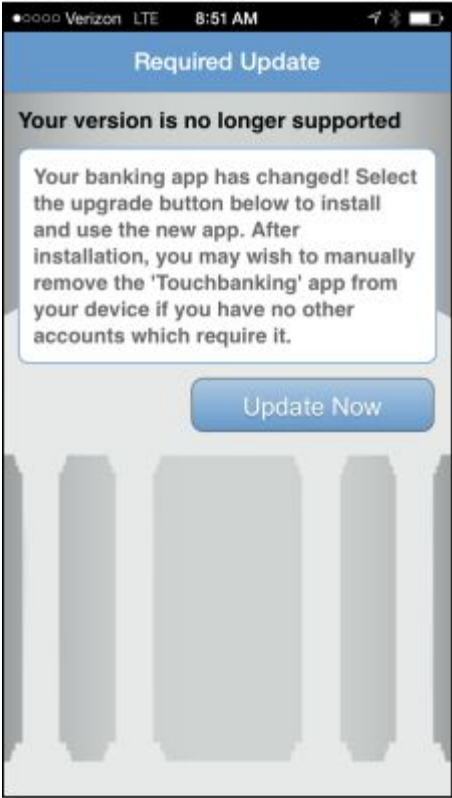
●○○○○ Verizon LTE 8:51 AM

Required Update

Your version is no longer supported

Your banking app has changed! Select the upgrade button below to install and use the new app. After installation, you may wish to manually remove the 'Touchbanking' app from your device if you have no other accounts which require it.

Update Now